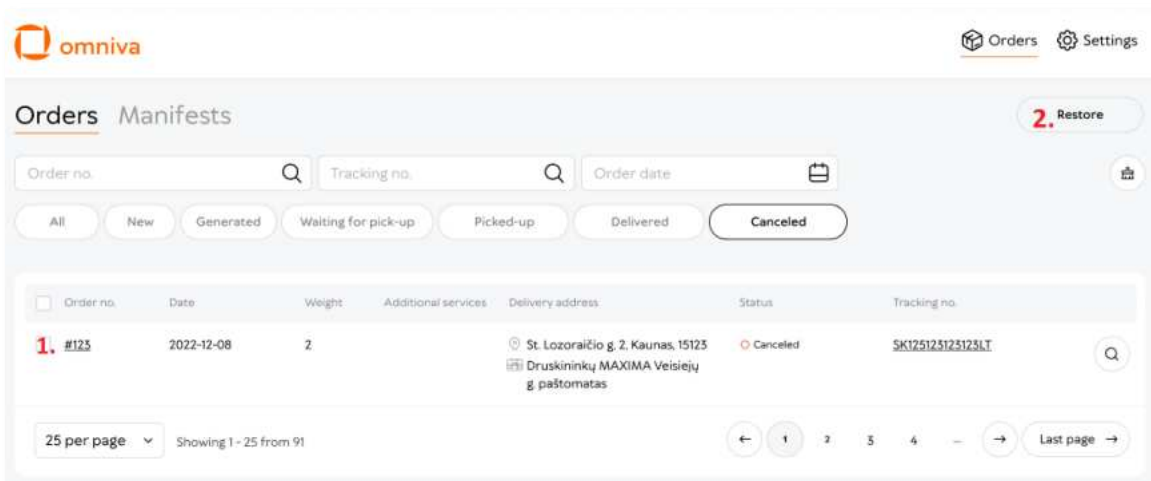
omniva

Orders Settings

Orders Manifests

2. Restore

Order no.

Tracking no.

Order date

All New Generated Waiting for pick-up Picked-up Delivered Canceled

| Order no. | Date | Weight | Additional services | Delivery address | Status | Tracking no. |
|---|---|---|---|---|---|---|
| 1. #123 | 2022-12-08 | 2 | | St. Lozoraičio g. 2, Kaunas, 15123 Druskininkų MAXIMA Veisiejų g. paštomatas | Canceled | SK125123123123LT |

25 per page

Showing 1 - 25 from 91

← 1 2 3 4 ... → Last page →